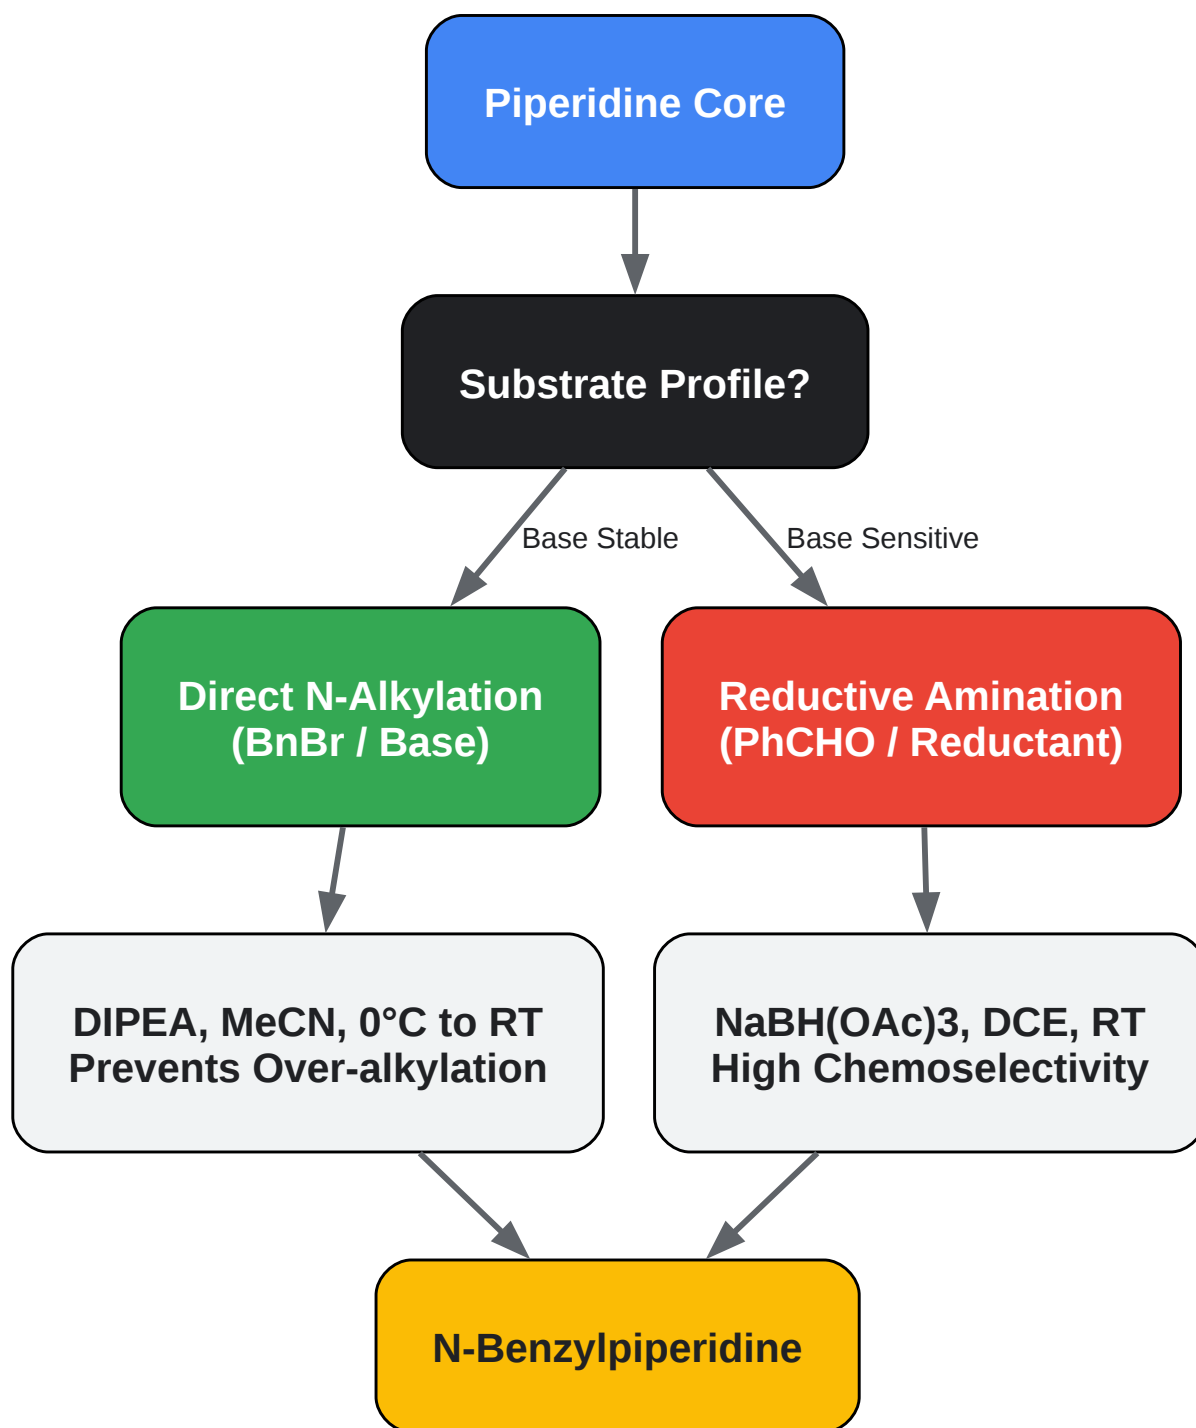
Piperidine Core

Substrate Profile?

Base Stable

Base Sensitive

Direct N-Alkylation
(BnBr / Base)

Reductive Amination
(PhCHO / Reductant)

DIPEA, MeCN, 0°C to RT
Prevents Over-alkylation

NaBH(OAc)3, DCE, RT
High Chemoselectivity

N-Benzylpiperidine